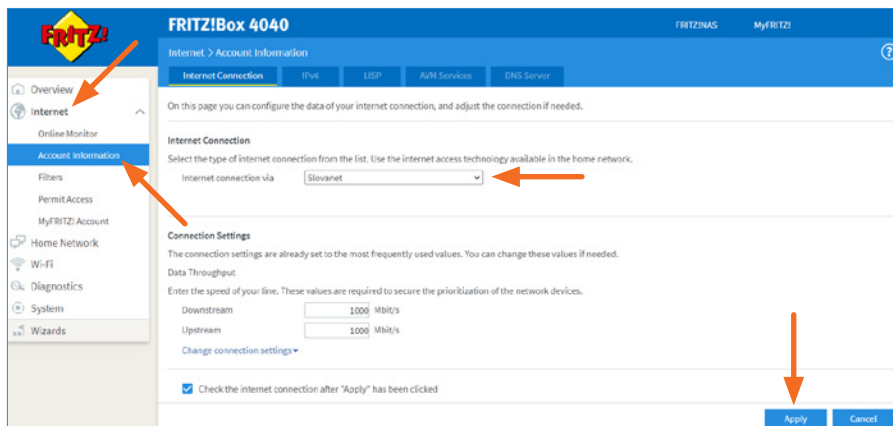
FRITZ!

FRITZ!Box 4040

FRITZ!NAS

MyFRITZ!

Internet > Account Information

?

Internet Connection

IPv6

LISP

AVM Services

DNS Server

Overview

Internet

Online Monitor

Account Information

Filters

Permit Access

MyFRITZ! Account

Home Network

Wi-Fi

Diagnostics

System

Wizards

On this page you can configure the data of your internet connection, and adjust the connection if needed.

Internet Connection

Select the type of internet connection from the list. Use the internet access technology available in the home network.

Internet connection via Slovanet

Connection Settings

The connection settings are already set to the most frequently used values. You can change these values if needed.

Data Throughput

Enter the speed of your line. These values are required to secure the prioritization of the network devices.

| Downstream | 1000 | Mbit/s |
|---|---|---|
| Upstream | 1000 | Mbit/s |

Change connection settings▾

Check the internet connection after "Apply" has been clicked

Apply

Cancel